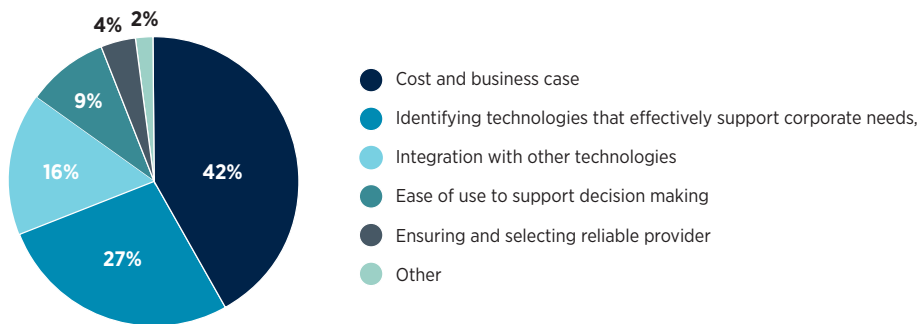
4% 2%

42%

27%

16%

9%

Cost and business case

Identifying technologies that effectively support corporate needs,

Integration with other technologies

Ease of use to support decision making

Ensuring and selecting reliable provider

Other